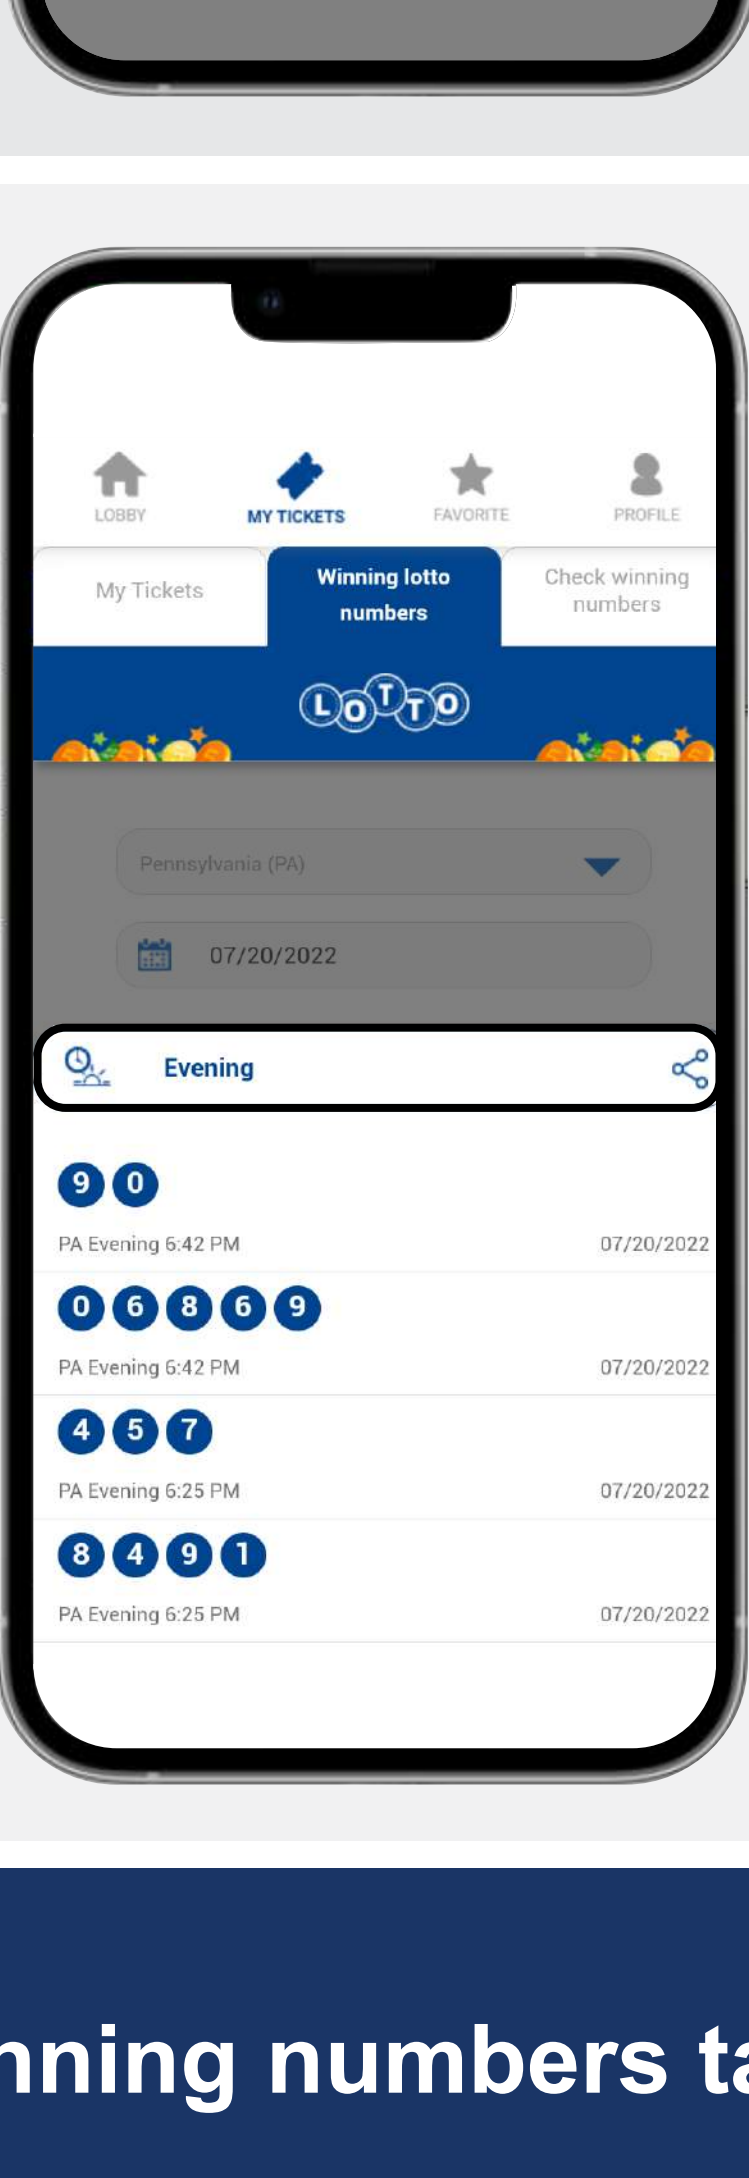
LOBBY MY TICKETS FAVORITE PROFILE

My Tickets

Winning lotto numbers

Check winning numbers

LOTTO

Pennsylvania (PA)

07/20/2022

Evening

9 0

PA Evening 6:42 PM 07/20/2022

0 6 8 6 9

PA Evening 6:42 PM 07/20/2022

4 5 7

PA Evening 6:25 PM 07/20/2022

8 4 9 1

PA Evening 6:25 PM 07/20/2022

nning numbers ta